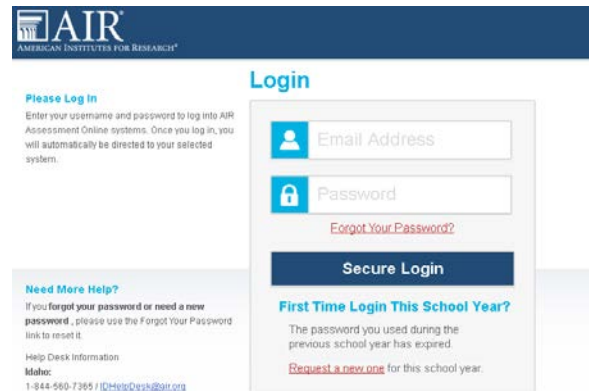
AIR
AMERICAN INSTITUTES FOR RESEARCH®

Login

Please Log In
Enter your username and password to log into AIR Assessment Online systems. Once you log in, you will automatically be directed to your selected system.

Email Address

Password

Forgot Your Password?

Secure Login

First Time Login This School Year?

The password you used during the previous school year has expired.

Request a new one for this school year.

Need More Help?
If you forgot your password or need a new password , please use the Forgot Your Password link to reset it.

Help Desk Information
Idaho:
1-844-560-7365 / IDHelpDesk@air.org